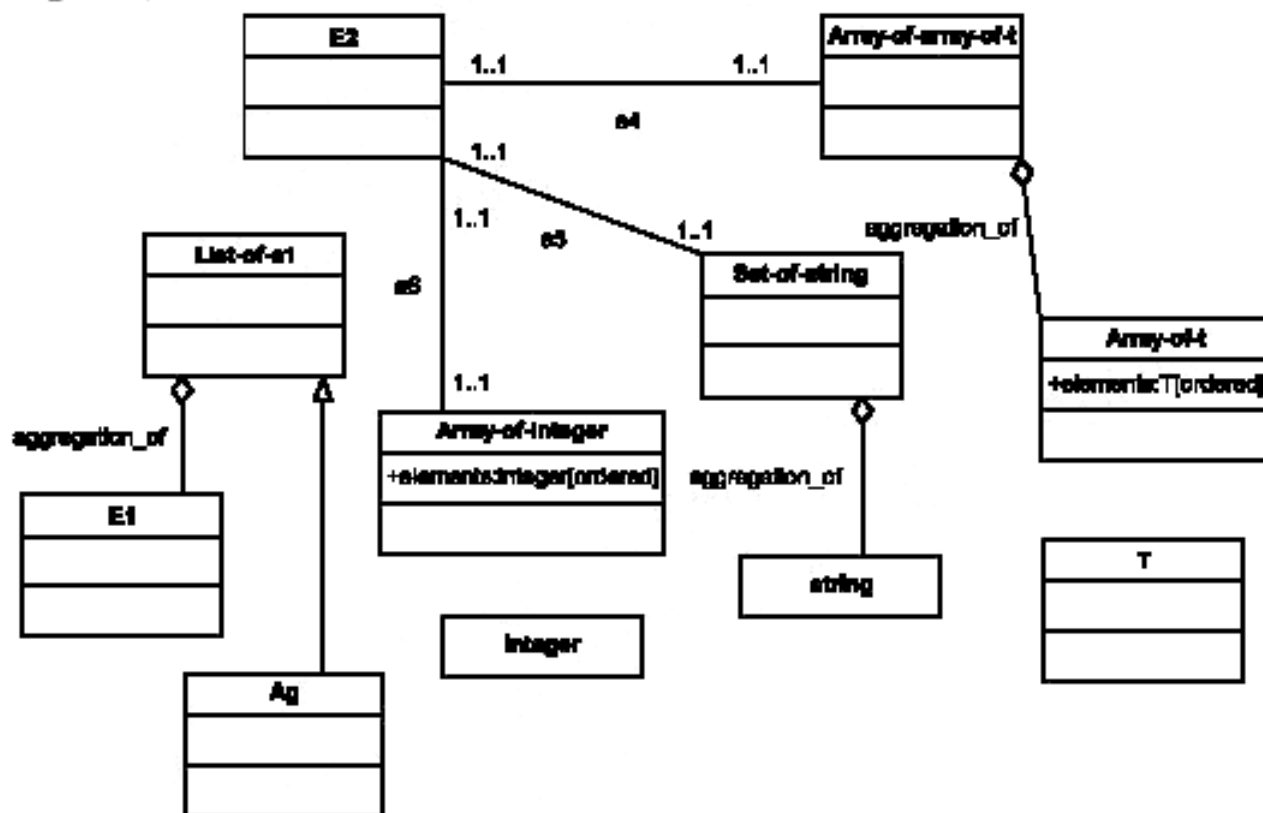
E2

1..1

1..1

Array-of-array-of-t

e4

1..1

1..1

e5

1..1

aggregation_of

List-of-e1

e6

Set-of-string

Array-of-t

+elements:T[ordered]

1..1

aggregation_of

Array-of-integer

+elements:integer[ordered]

aggregation_of

E1

T

string

integer

Ag